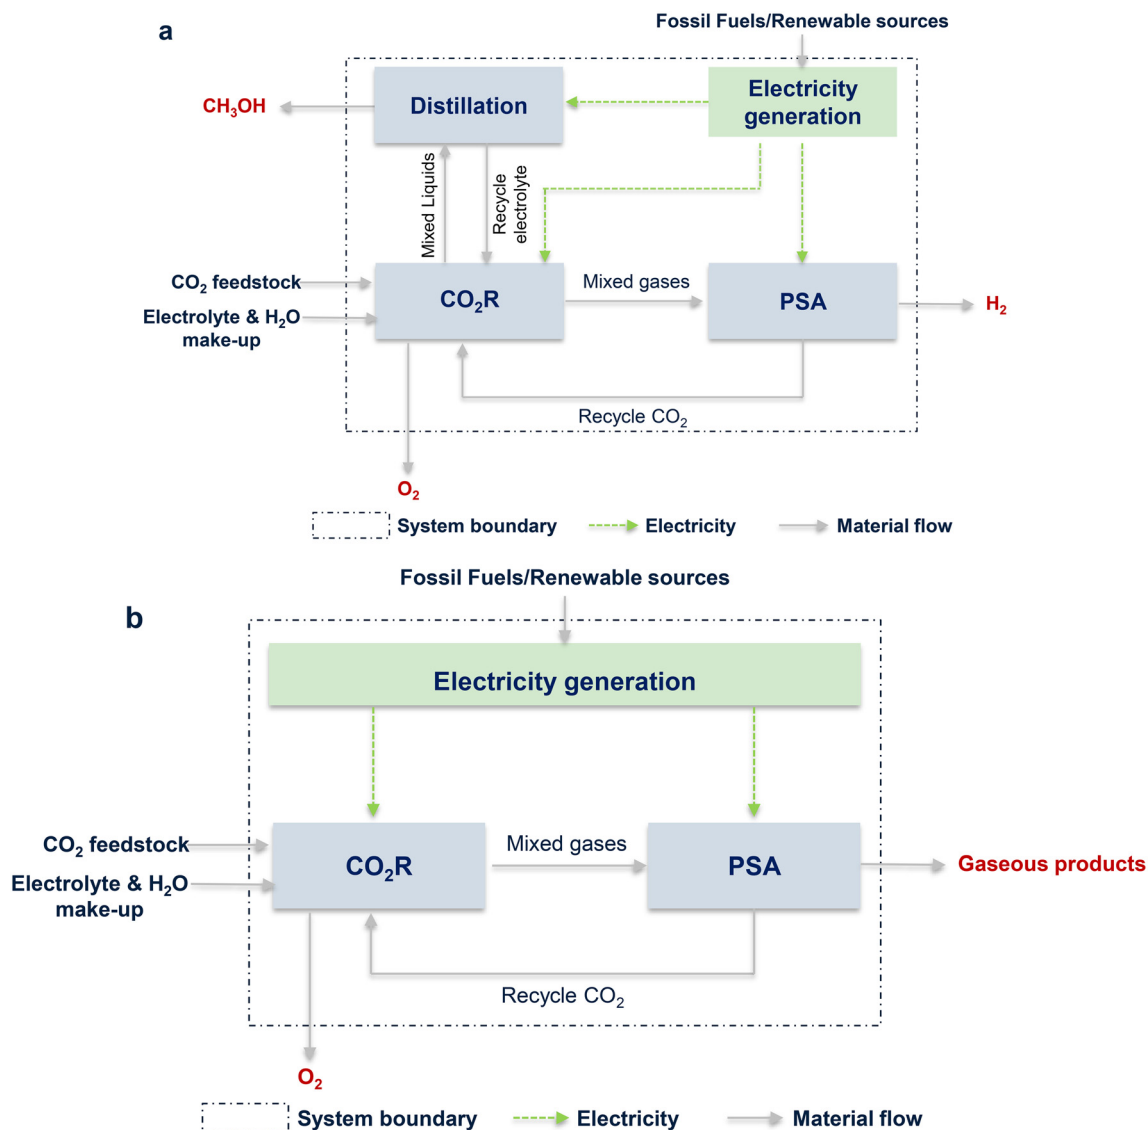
a

Fossil Fuels/Renewable sources

$CH_3OH$

Distillation

Electricity generation

Mixed Liquids

Recycle electrolyte

$CO_2$ feedstock

Electrolyte & $H_2O$ make-up

$CO_2R$

Mixed gases

PSA

$H_2$

Recycle $CO_2$

$O_2$

System boundary

Electricity

Material flow

b

Fossil Fuels/Renewable sources

Electricity generation

$CO_2$ feedstock

Electrolyte & $H_2O$ make-up

$CO_2R$

Mixed gases

PSA

Gaseous products

Recycle $CO_2$

$O_2$

System boundary

Electricity

Material flow